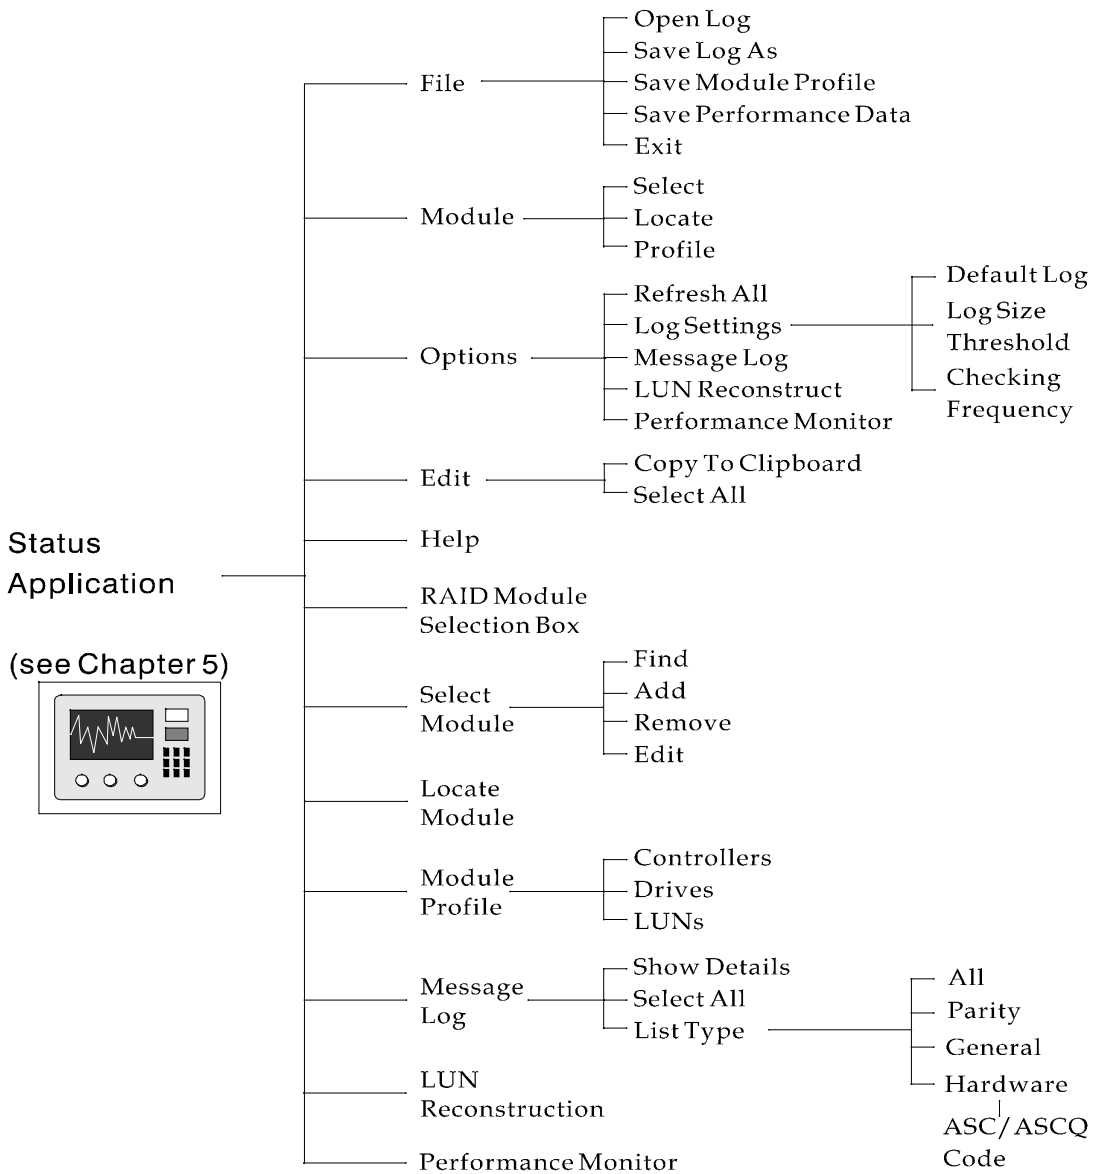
Status Application

(see Chapter 5)

File
Open Log
Save Log As
Save Module Profile
Save Performance Data
Exit

Module
Select
Locate
Profile

Options
Refresh All
Log Settings
Default Log
Log Size Threshold
Checking Frequency
Message Log
LUN Reconstruct
Performance Monitor

Edit
Copy To Clipboard
Select All

Help

RAID Module Selection Box

Select Module
Find
Add
Remove
Edit

Locate Module

Module Profile
Controllers
Drives
LUNs

Message Log
Show Details
Select All
List Type
All
Parity
General
Hardware
ASC/ASCQ Code

LUN Reconstruction

Performance Monitor